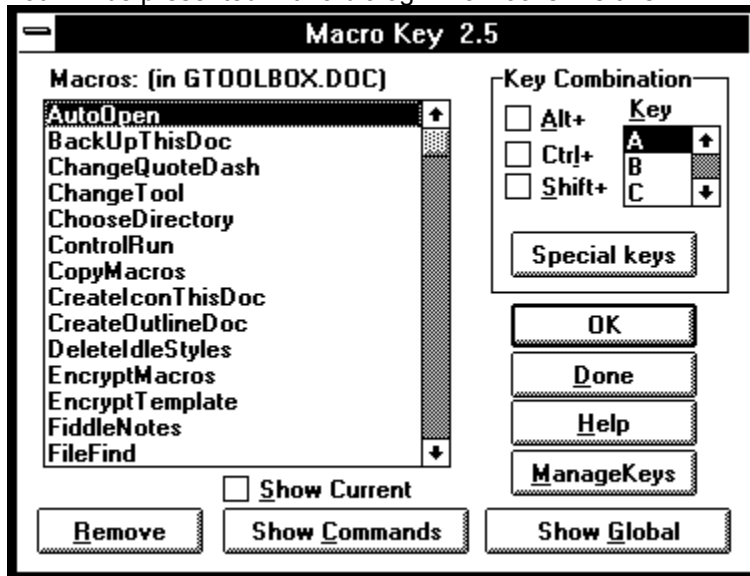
Macro Key 2.5

Macros: (in GTOOLBOX.DOC)

AutoOpen
BackUpThisDoc
ChangeQuoteDash
ChangeTool
ChooseDirectory
ControlRun
CopyMacros
CreateIconThisDoc
CreateOutlineDoc
DeleteIdleStyles
EncryptMacros
EncryptTemplate
FiddleNotes
FileFind

Key Combination
Alt+
Ctrl+
Shift+
Key
A
B
C

Special keys

OK
Done
Help
ManageKeys

Show Current

Remove
Show Commands
Show Global